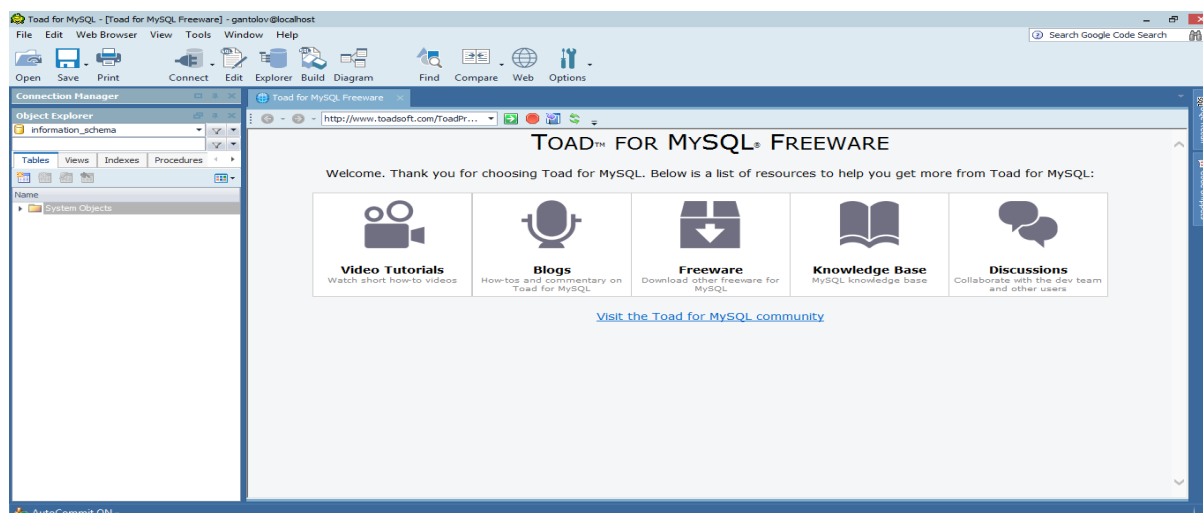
Toad for MySQL - [Toad for MySQL Freeware] - gantolov@localhost

File Edit Web Browser View Tools Window Help

Search Google Code Search

Open Save Print Connect Edit Explorer Build Diagram Find Compare Web Options

Connection Manager

Object Explorer

information_schema

Tables Views Indexes Procedures

Name

System Objects

Toad for MySQL Freeware

http://www.toadsoft.com/ToadPr...

TOAD™ FOR MYSQL® FREEWARE

Welcome. Thank you for choosing Toad for MySQL. Below is a list of resources to help you get more from Toad for MySQL:

Video Tutorials
Watch short how-to videos

Blogs
How-tos and commentary on Toad for MySQL

Freeware
Download other freeware for MySQL

Knowledge Base
MySQL knowledge base

Discussions
Collaborate with the dev team and other users

Visit the Toad for MySQL community

AutoCommit ON